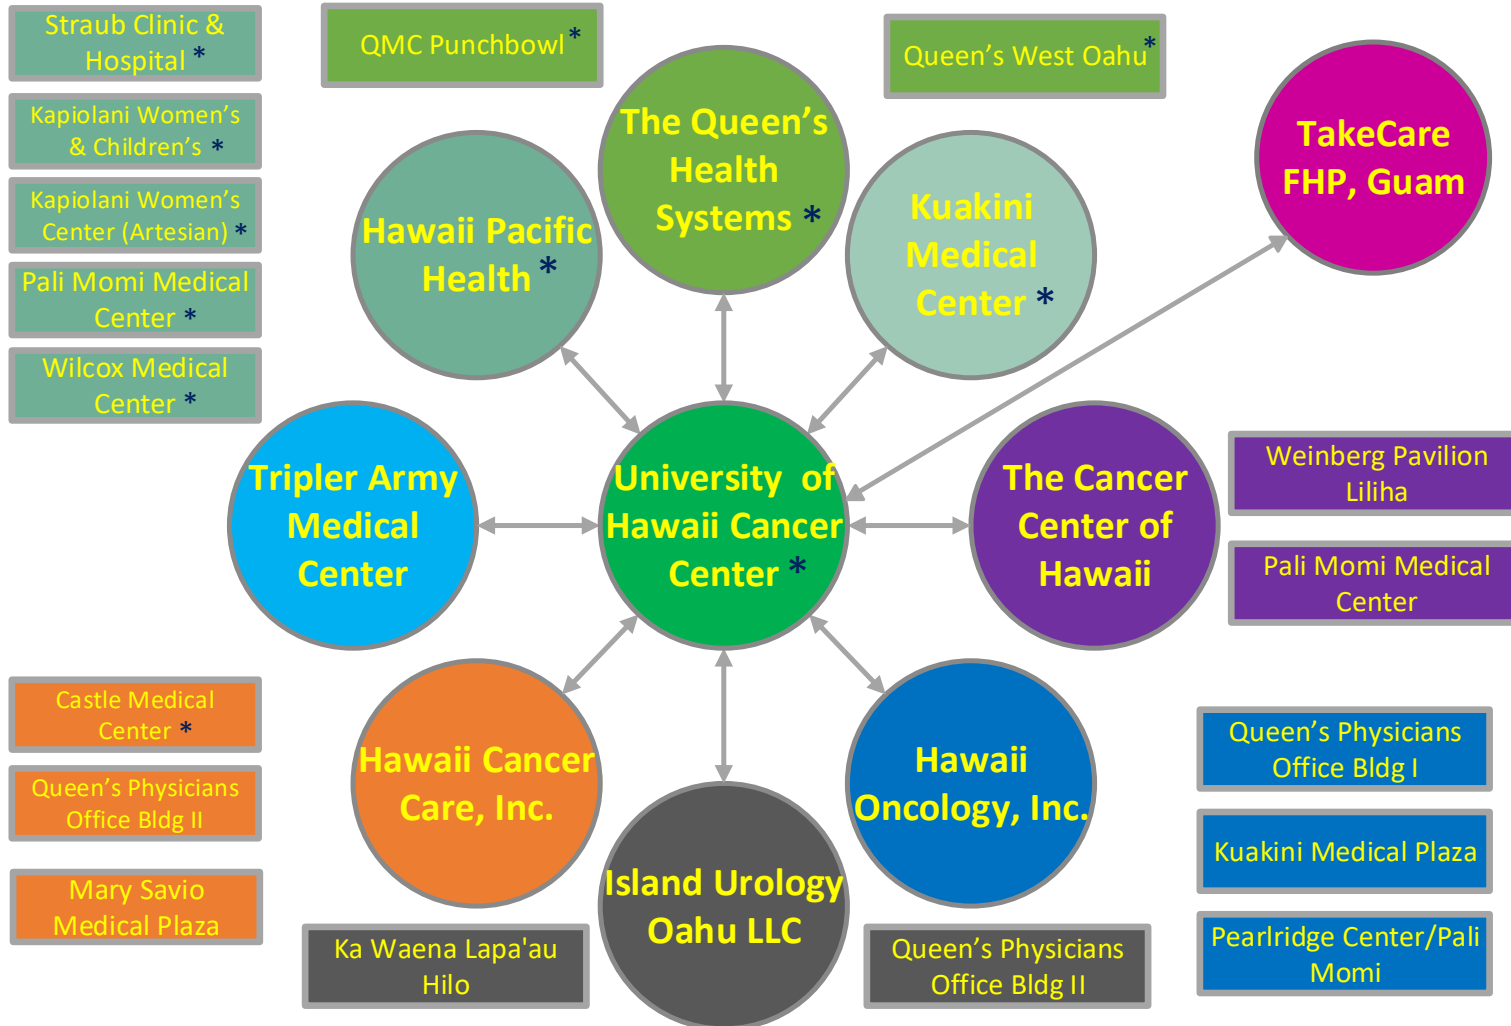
Straub Clinic & Hospital *

Kapiolani Women's & Children's *

Kapiolani Women's Center (Artesian) *

Pali Momi Medical Center *

Wilcox Medical Center *

QMC Punchbowl *

Queen's West Oahu *

TakeCare FHP, Guam

The Queen's Health Systems *

Hawaii Pacific Health *

Kuakini Medical Center *

Tripler Army Medical Center

University of Hawaii Cancer Center *

The Cancer Center of Hawaii

Weinberg Pavilion Liliha

Pali Momi Medical Center

Castle Medical Center *

Queen's Physicians Office Bldg II

Mary Savio Medical Plaza

Hawaii Cancer Care, Inc.

Island Urology Oahu LLC

Hawaii Oncology, Inc.

Queen's Physicians Office Bldg I

Kuakini Medical Plaza

Pearlridge Center/Pali Momi

Ka Waena Lapa'au Hilo

Queen's Physicians Office Bldg II